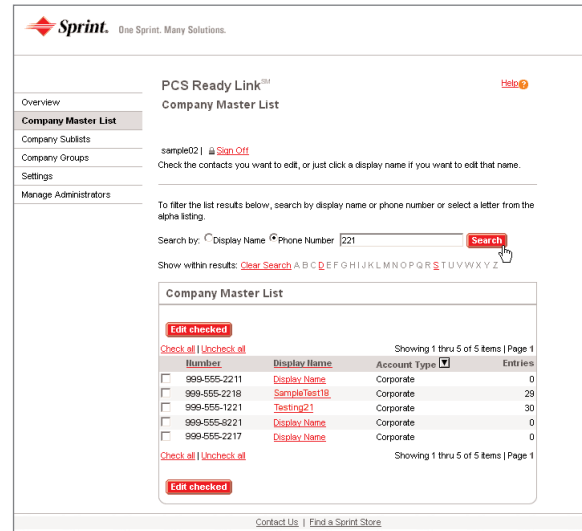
Sprint. One Sprint. Many Solutions.

Overview
Company Master List
Company Sublists
Company Groups
Settings
Manage Administrators

PCS Ready Link℠
Company Master List

Help

sample02 | Sign Off

Check the contacts you want to edit, or just click a display name if you want to edit that name.

To filter the list results below, search by display name or phone number or select a letter from the alpha listing.

Search by: Display Name Phone Number 221 Search

Show within results: Clear Search A B C D E F G H I J K L M N O P Q R S T U V W X Y Z

Company Master List

Edit checked

Check all | Uncheck all

Showing 1 thru 5 of 5 items | Page 1

| | Number | Display Name | Account Type | Entries |
|---|---|---|---|---|
| | 999-555-2211 | Display Name | Corporate | 0 |
| | 999-555-2218 | SampleTest18 | Corporate | 29 |
| | 999-555-1221 | Testing21 | Corporate | 30 |
| | 999-555-8221 | Display Name | Corporate | 0 |
| | 999-555-2217 | Display Name | Corporate | 0 |

Check all | Uncheck all

Showing 1 thru 5 of 5 items | Page 1

Edit checked

Contact Us | Find a Sprint Store